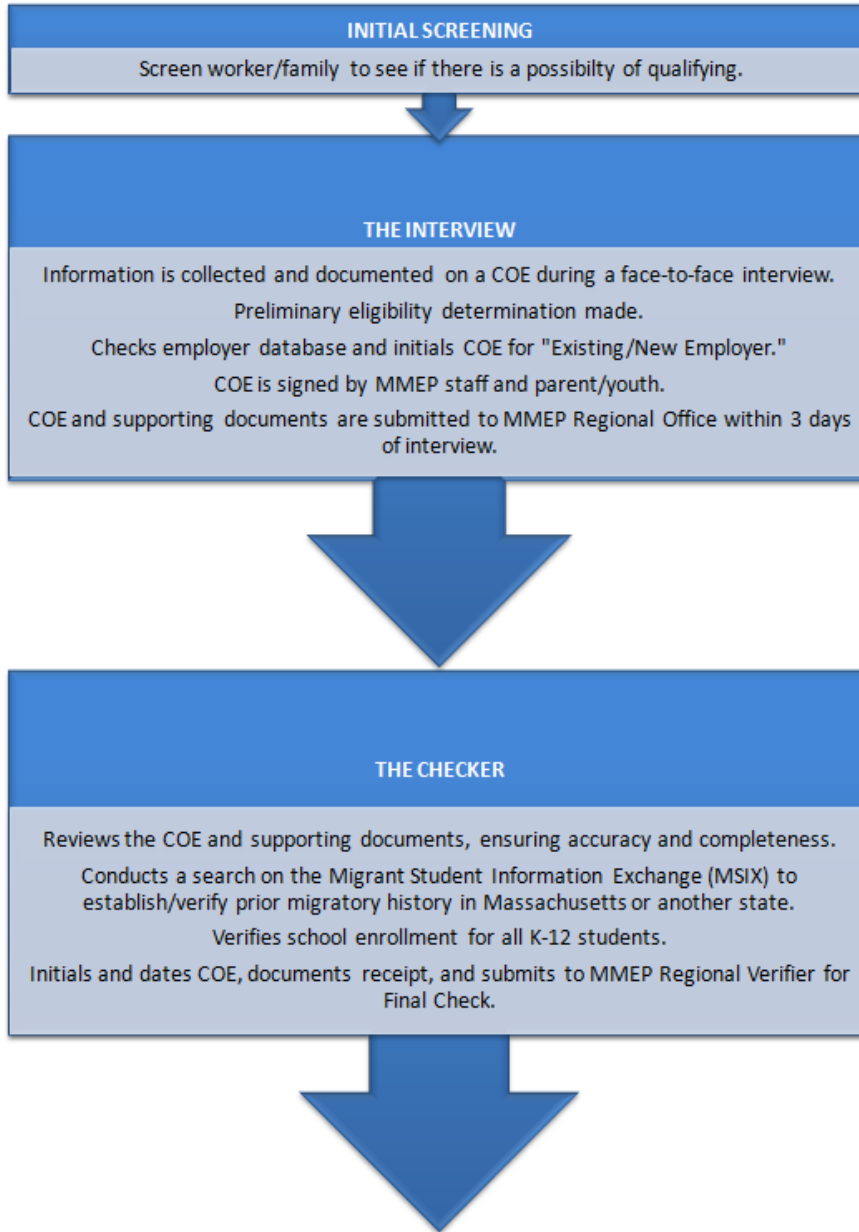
INITIAL SCREENING

Screen worker/family to see if there is a possibilty of qualifying.

THE INTERVIEW

Information is collected and documented on a COE during a face-to-face interview.

Preliminary eligibility determination made.

Checks employer database and initials COE for "Existing/New Employer."

COE is signed by MMEP staff and parent/youth.

COE and supporting documents are submitted to MMEP Regional Office within 3 days of interview.

THE CHECKER

Reviews the COE and supporting documents, ensuring accuracy and completeness.

Conducts a search on the Migrant Student Information Exchange (MSIX) to establish/verify prior migratory history in Massachusetts or another state.

Verifies school enrollment for all K-12 students.

Initials and dates COE, documents receipt, and submits to MMEP Regional Verifier for Final Check.